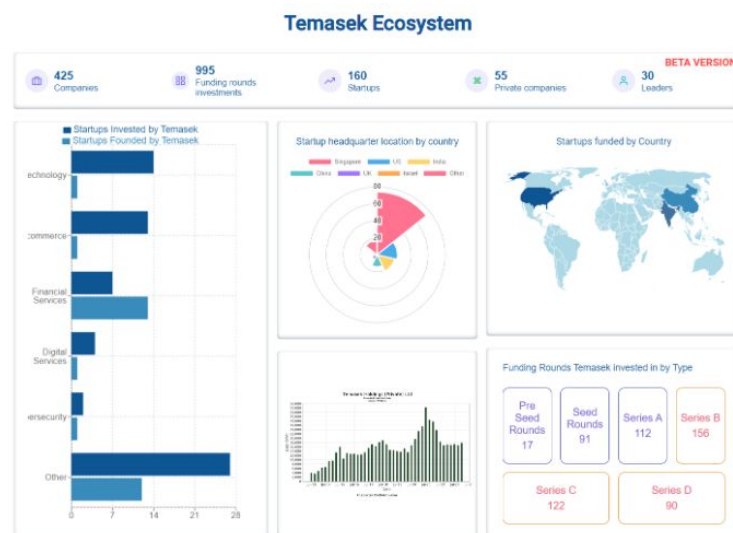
Temasek Ecosystem

BETA VERSION

425
Companies

995
Funding rounds investments

160
Startups

55
Private companies

30
Leaders

Startups Invested by Temasek
Startups Founded by Temasek

echnology
commerce
Financial Services
Digital Services
ersecurity
Other

0 7 14 21 28

Startup headquarter location by country

Singapore US India
China UK Israel Other

80
60
40
20

Startups funded by Country

Temasek Holdings (Private) Ltd

Funding Rounds Temasek invested in by Type

Pre Seed Rounds
17

Seed Rounds
91

Series A
112

Series B
156

Series C
122

Series D
90